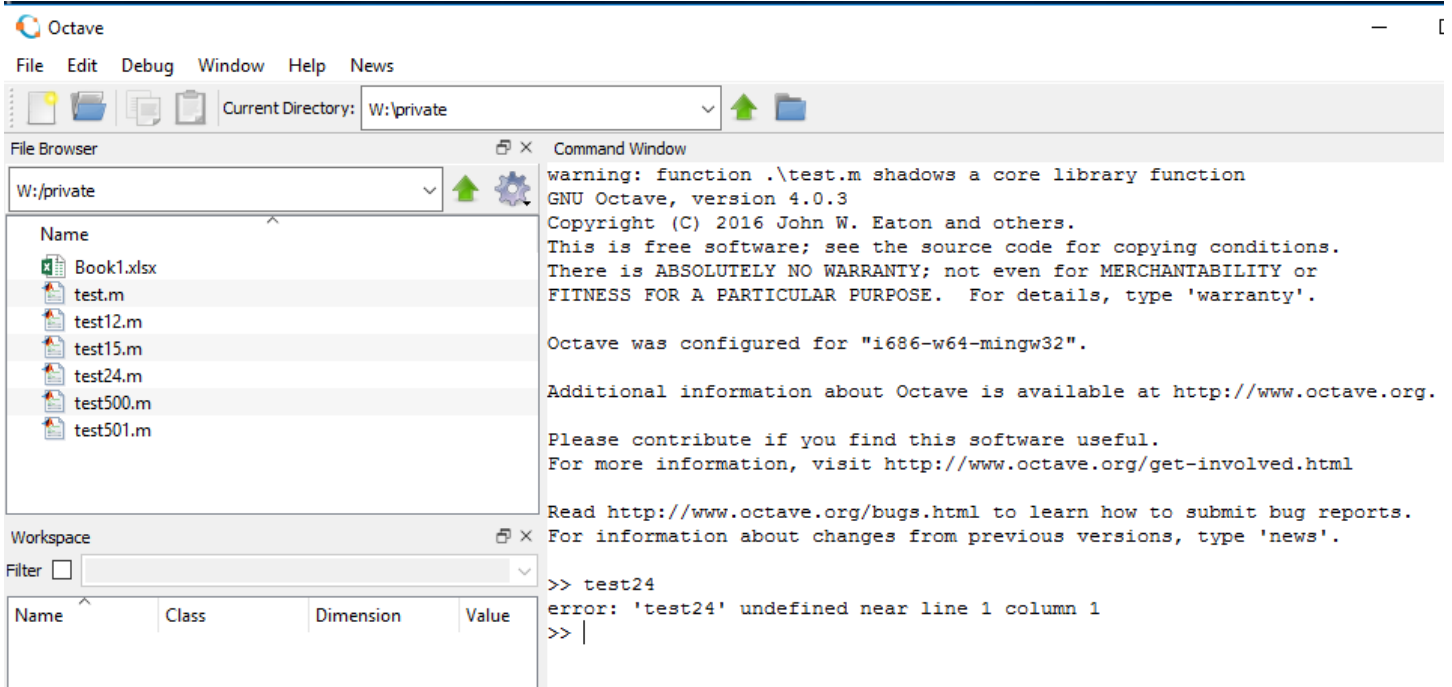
Octave

File Edit Debug Window Help News

Current Directory: W:\private

File Browser

W:/private

Name

Book1.xlsx
test.m
test12.m
test15.m
test24.m
test500.m
test501.m

Workspace

Filter

| Name | Class | Dimension | Value |
|---|---|---|---|

Command Window

warning: function .\test.m shadows a core library function
GNU Octave, version 4.0.3
Copyright (C) 2016 John W. Eaton and others.
This is free software; see the source code for copying conditions.
There is ABSOLUTELY NO WARRANTY; not even for MERCHANTABILITY or
FITNESS FOR A PARTICULAR PURPOSE. For details, type 'warranty'.

Octave was configured for "i686-w64-mingw32".

Additional information about Octave is available at http://www.octave.org.

Please contribute if you find this software useful.
For more information, visit http://www.octave.org/get-involved.html

Read http://www.octave.org/bugs.html to learn how to submit bug reports.
For information about changes from previous versions, type 'news'.

>> test24
error: 'test24' undefined near line 1 column 1
>>